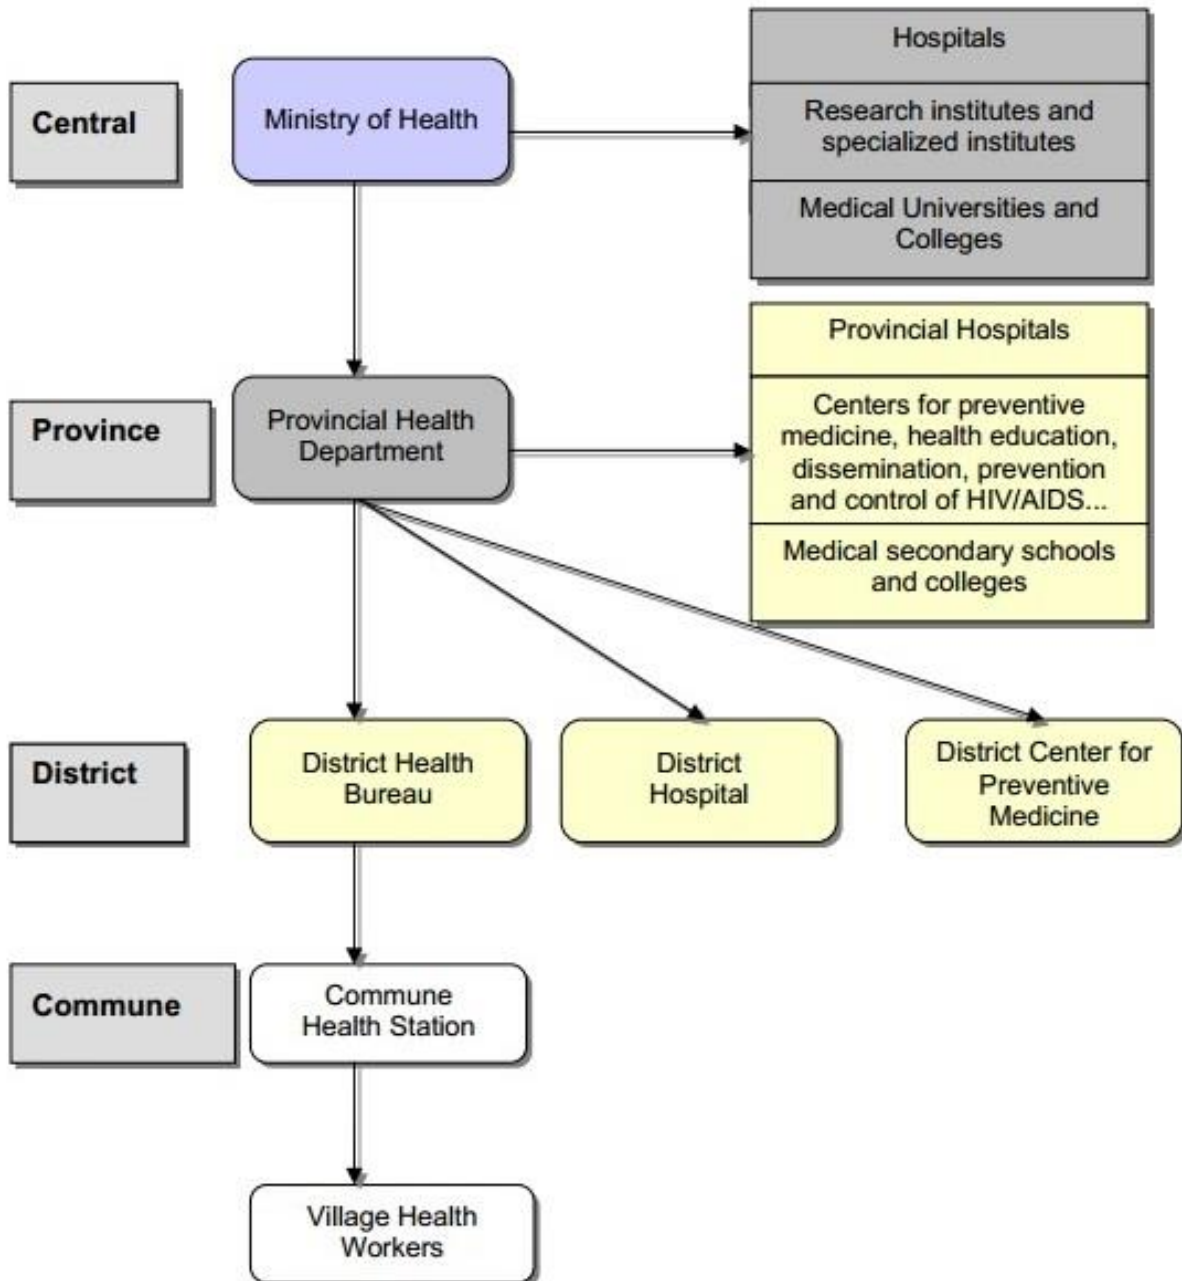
Central

Ministry of Health

Hospitals

Research institutes and specialized institutes

Medical Universities and Colleges

Province

Provincial Health Department

Provincial Hospitals

Centers for preventive medicine, health education, dissemination, prevention and control of HIV/AIDS...

Medical secondary schools and colleges

District

District Health Bureau

District Hospital

District Center for Preventive Medicine

Commune

Commune Health Station

Village Health Workers